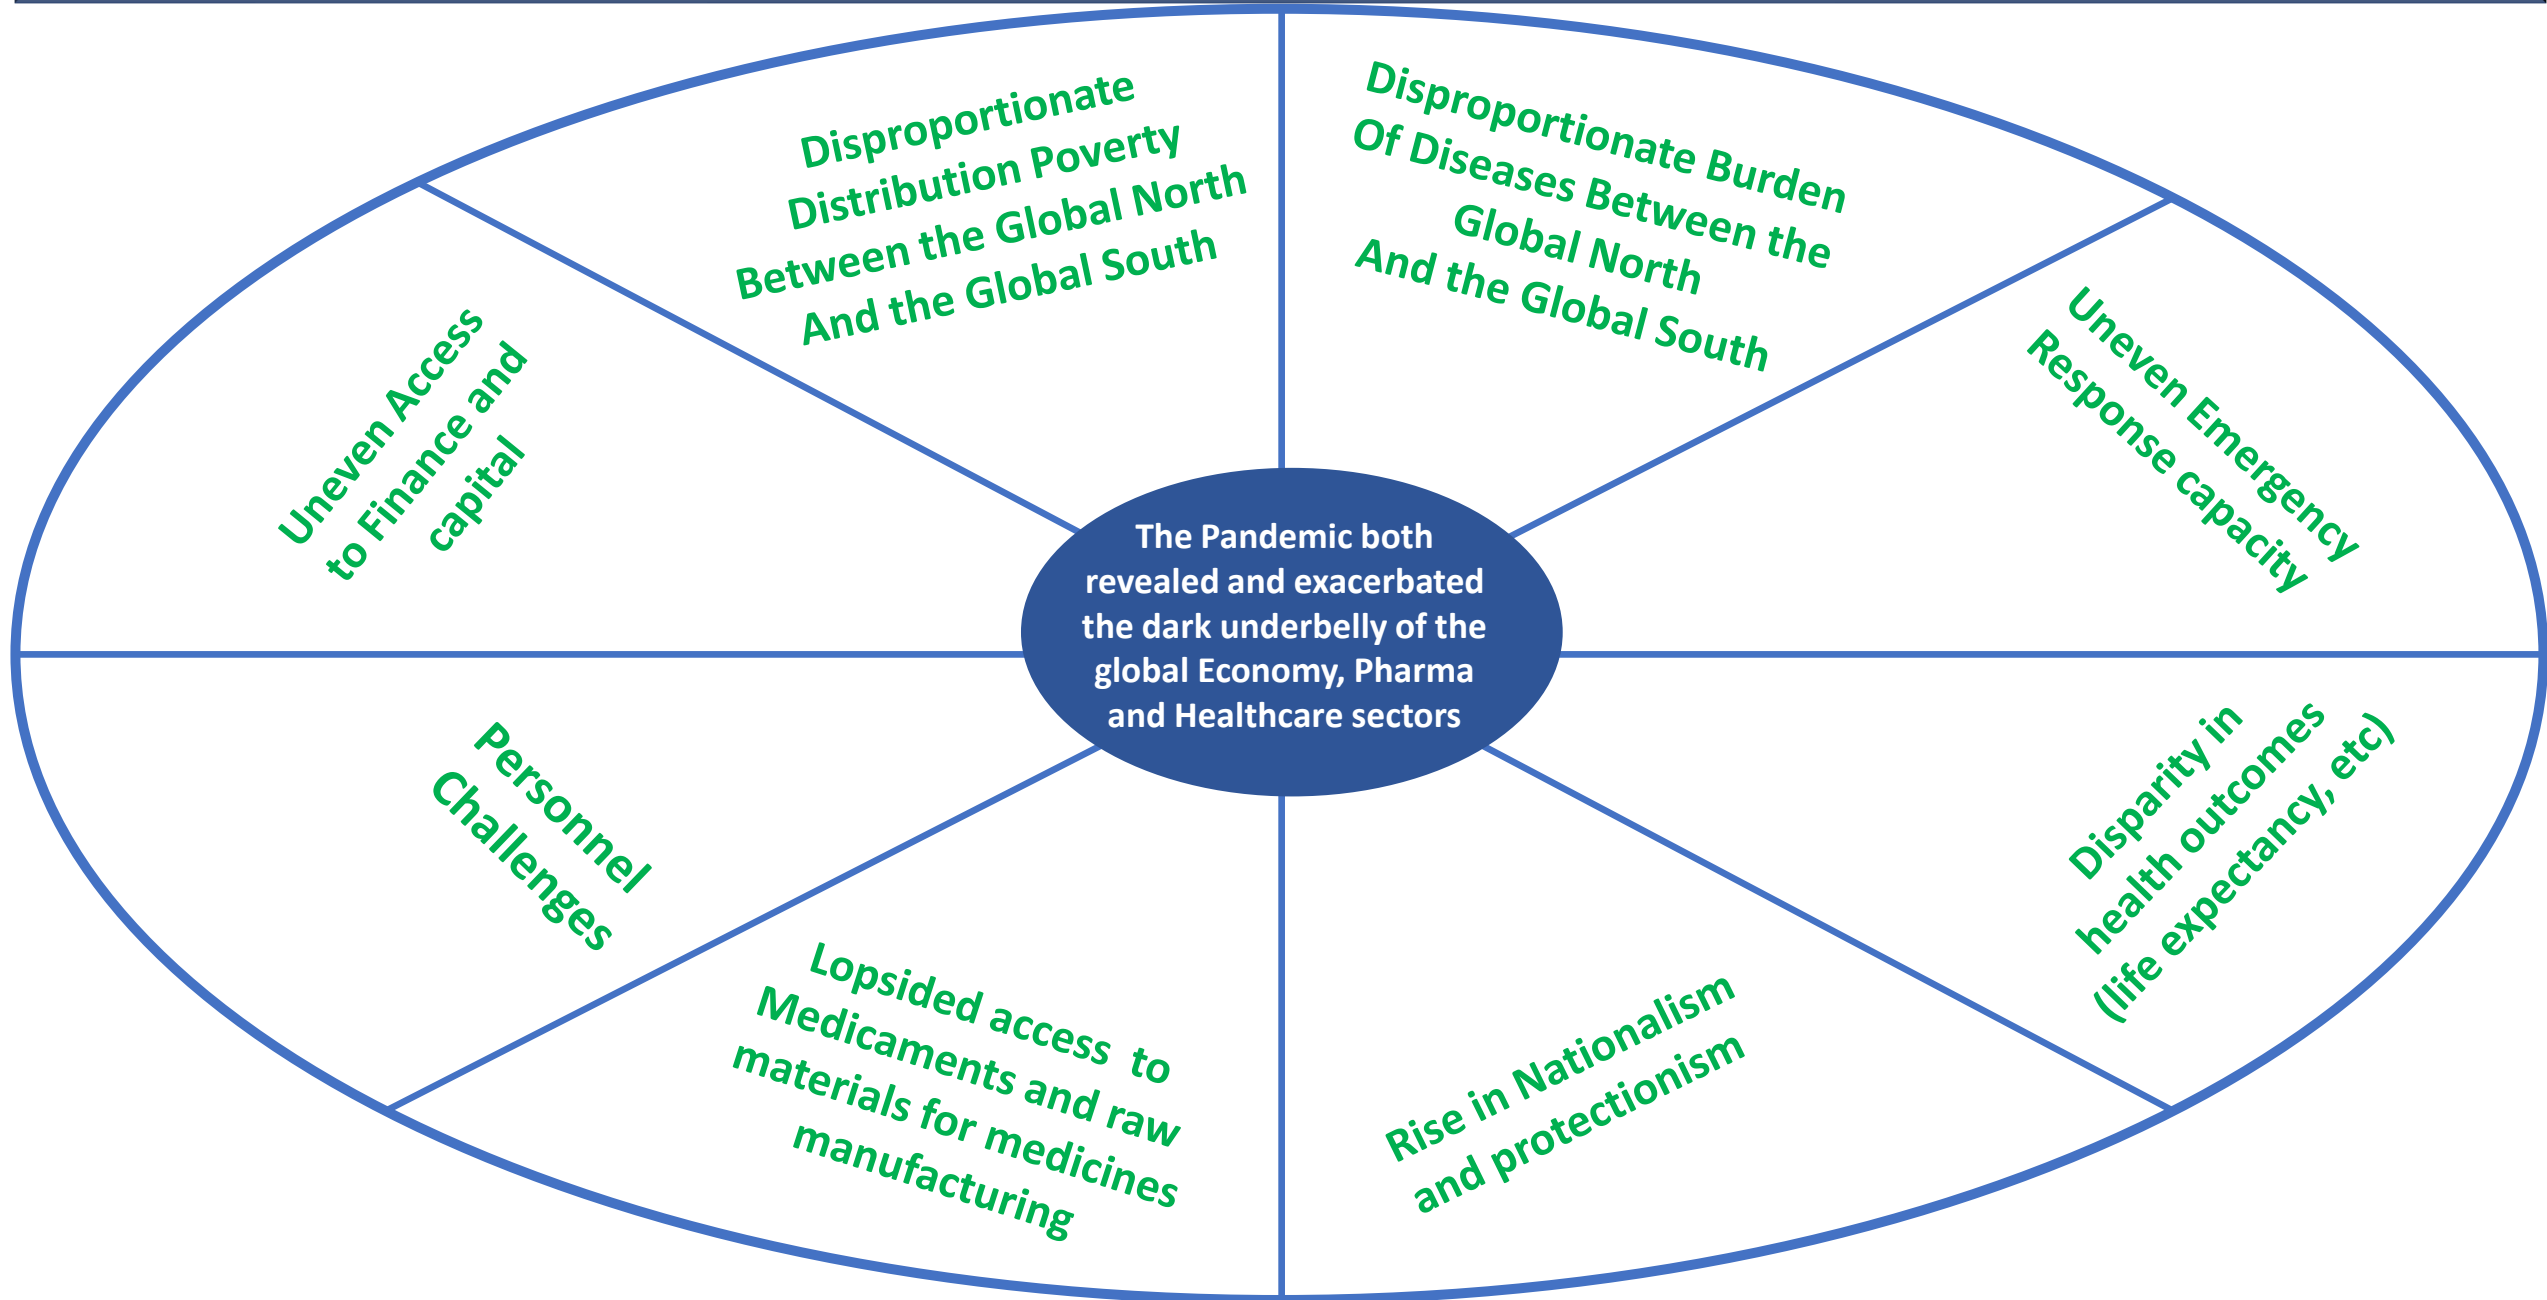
The Pandemic both revealed and exacerbated the dark underbelly of the global Economy, Pharma and Healthcare sectors

Disproportionate Distribution Poverty Between the Global North And the Global South

Disproportionate Burden Of Diseases Between the Global North And the Global South

Uneven Emergency Response capacity

Disparity in health outcomes (life expectancy, etc)

Rise in Nationalism and protectionism

Lopsided access to Medicaments and raw materials for medicines manufacturing

Personnel Challenges

Uneven Access to Finance and capital